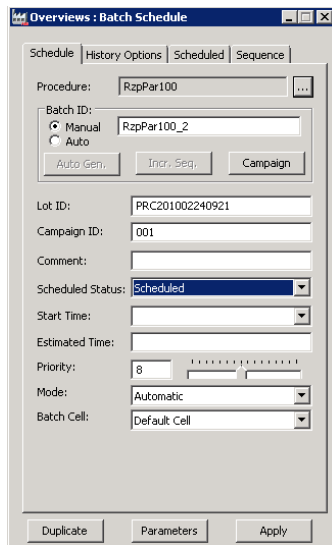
Overviews : Batch Schedule

Schedule | History Options | Scheduled | Sequence

Procedure: RzpPar100 ...

Batch ID:
Manual RzpPar100_2
Auto

Auto Gen. Incr. Seq. Campaign

Lot ID: PRC201002240921

Campaign ID: 001

Comment:

Scheduled Status: Scheduled

Start Time:

Estimated Time:

Priority: 8

Mode: Automatic

Batch Cell: Default Cell

Duplicate Parameters Apply